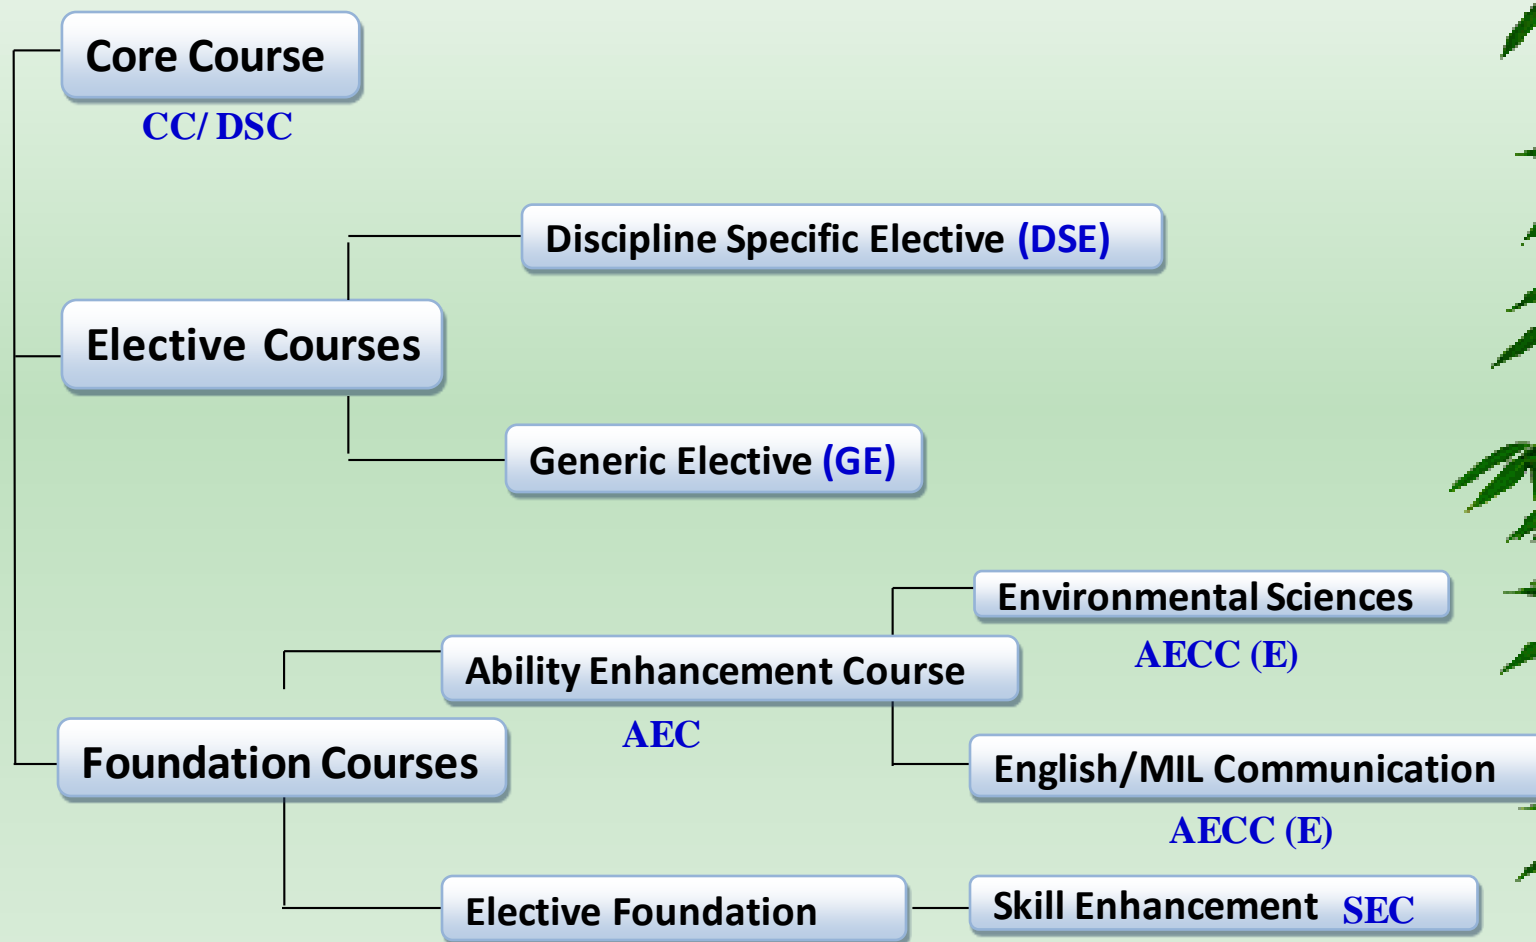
Core Course
CC/ DSC

Discipline Specific Elective (DSE)

Elective Courses

Generic Elective (GE)

Environmental Sciences
AECC (E)

Ability Enhancement Course
AEC

Foundation Courses

English/MIL Communication
AECC (E)

Elective Foundation

Skill Enhancement SEC